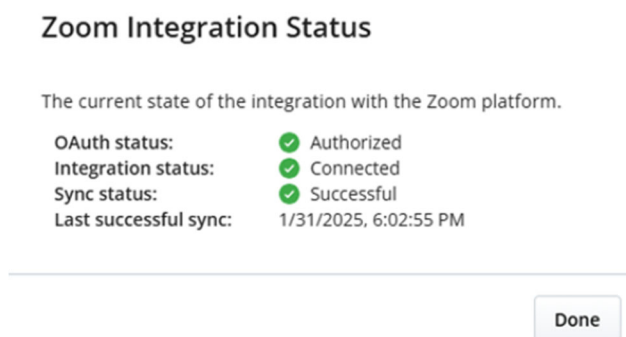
Zoom Integration Status

The current state of the integration with the Zoom platform.

| | |
|---|---|
| OAuth status: | Authorized |
| Integration status: | Connected |
| Sync status: | Successful |
| Last successful sync: | 1/31/2025, 6:02:55 PM |

Done